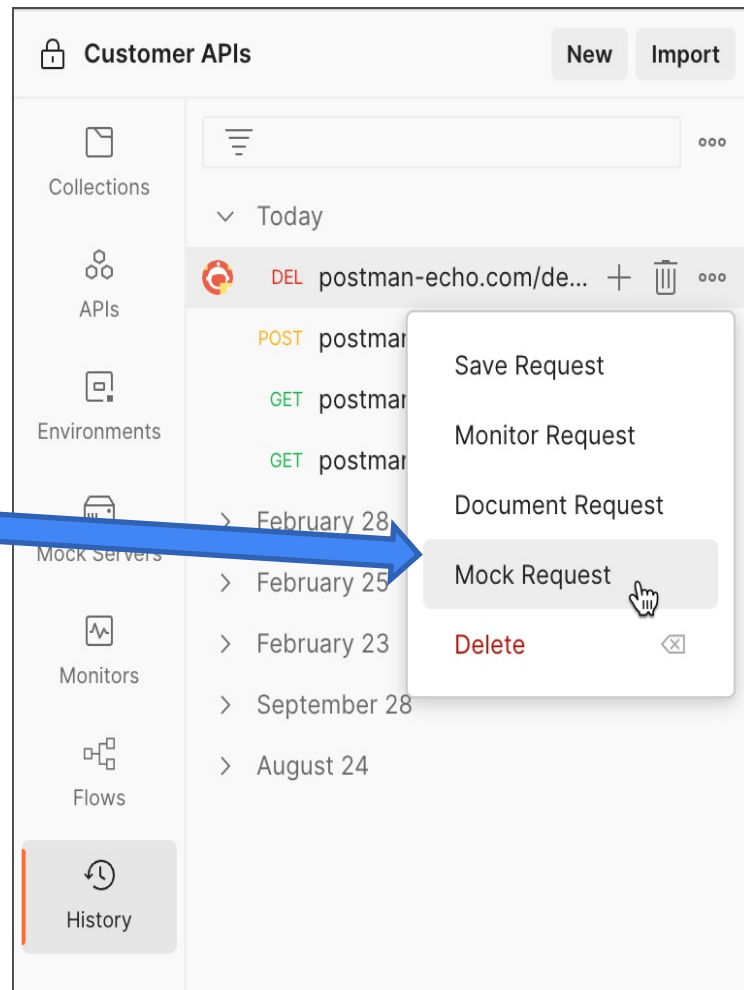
Customer APIs

New Import

Collections

APIs

Environments

Mock Servers

Monitors

Flows

History

Today

DEL postman-echo.com/de...

POST postman

GET postman

GET postman

February 28

February 25

February 23

September 28

August 24

Save Request

Monitor Request

Document Request

Mock Request

Delete